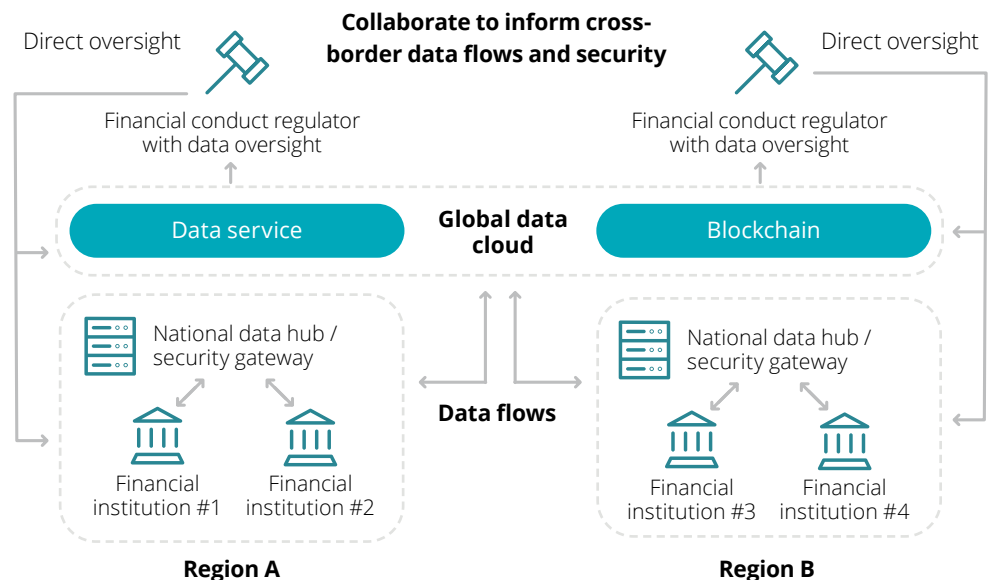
Direct oversight

Collaborate to inform cross-border data flows and security

Direct oversight

Financial conduct regulator with data oversight

Financial conduct regulator with data oversight

Data service

Global data cloud

Blockchain

National data hub / security gateway

Financial institution #1

Financial institution #2

Region A

Data flows

National data hub / security gateway

Financial institution #3

Financial institution #4

Region B